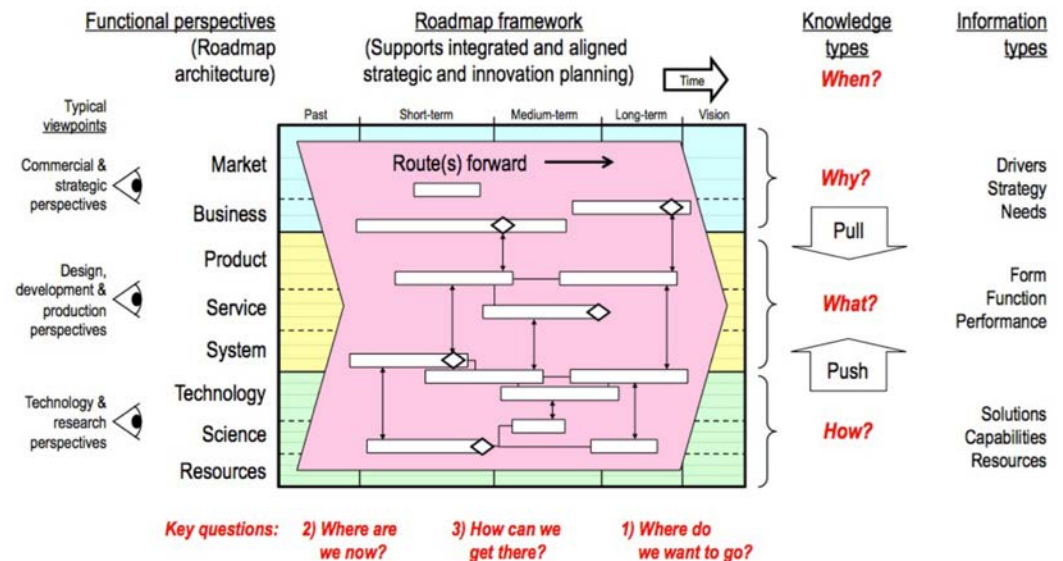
Functional perspectives (Roadmap architecture)

Roadmap framework (Supports integrated and aligned strategic and innovation planning)

Time

Knowledge types

When?

Information types

Typical viewpoints

Past

Short-term

Medium-term

Long-term

Vision

Commercial & strategic perspectives

Market

Business

Route(s) forward

Why?

Drivers Strategy Needs

Pull

Design, development & production perspectives

Product

Service

System

What?

Form Function Performance

Push

Technology & research perspectives

Technology

Science

Resources

How?

Solutions Capabilities Resources

Key questions: 2) Where are we now? 3) How can we get there? 1) Where do we want to go?